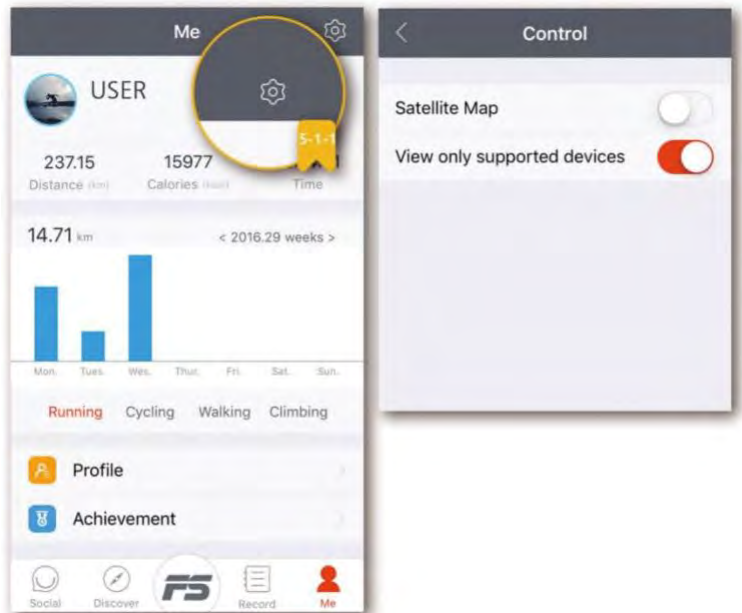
Me

USER

5-1-1

237.15
Distance (km)

15977
Calories (kcal)

Time

14.71 km

< 2016.29 weeks >

Mon. Tues. Wes. Thur. Fri. Sat. Sun.

Running Cycling Walking Climbing

Profile

Achievement

Social Discover FS Record Me

<

Control

Satellite Map

View only supported devices